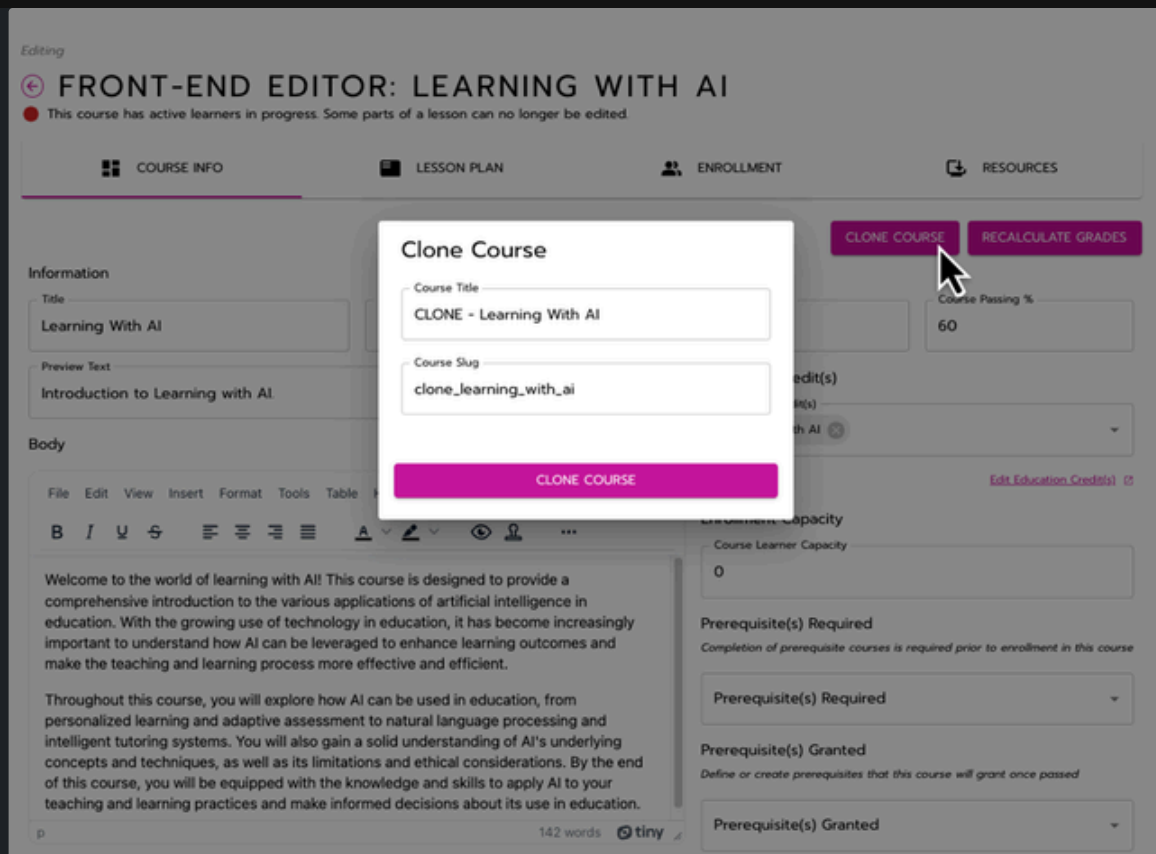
Editing

FRONT-END EDITOR: LEARNING WITH AI

This course has active learners in progress. Some parts of a lesson can no longer be edited.

COURSE INFO    LESSON PLAN    ENROLLMENT    RESOURCES

CLONE COURSE    RECALCULATE GRADES

Information

Title
Learning With AI

Course Passing %
60

Preview Text
Introduction to Learning with AI.

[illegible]edit(s)
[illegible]dit(s)
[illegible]th AI

Edit Education Credit(s)

Body

File Edit View Insert Format Tools Table

Welcome to the world of learning with AI! This course is designed to provide a comprehensive introduction to the various applications of artificial intelligence in education. With the growing use of technology in education, it has become increasingly important to understand how AI can be leveraged to enhance learning outcomes and make the teaching and learning process more effective and efficient.

Throughout this course, you will explore how AI can be used in education, from personalized learning and adaptive assessment to natural language processing and intelligent tutoring systems. You will also gain a solid understanding of AI's underlying concepts and techniques, as well as its limitations and ethical considerations. By the end of this course, you will be equipped with the knowledge and skills to apply AI to your teaching and learning practices and make informed decisions about its use in education.

p    142 words    tiny

Enrollment Capacity
Course Learner Capacity
0

Prerequisite(s) Required
Completion of prerequisite courses is required prior to enrollment in this course
Prerequisite(s) Required

Prerequisite(s) Granted
Define or create prerequisites that this course will grant once passed
Prerequisite(s) Granted

Clone Course

Course Title
CLONE - Learning With AI

Course Slug
clone_learning_with_ai

CLONE COURSE